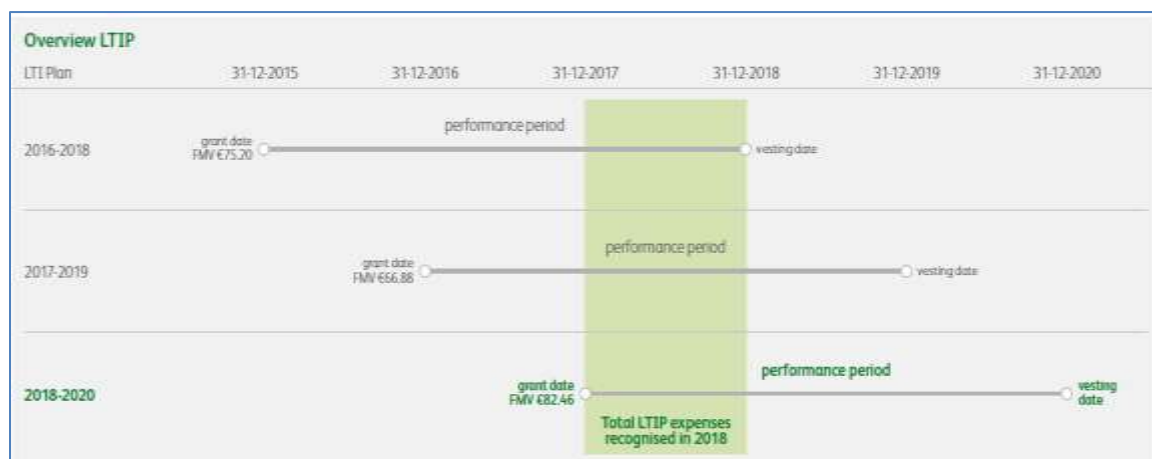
Overview LTIP

| LTI Plan | 31-12-2015 | 31-12-2016 | 31-12-2017 | 31-12-2018 | 31-12-2019 | 31-12-2020 |
|---|---|---|---|---|---|---|

2016-2018
grant date FMV €75.20
performance period
vesting date

2017-2019
grant date FMV €66.88
performance period
vesting date

2018-2020
grant date FMV €82.46
performance period
vesting date

Total LTIP expenses recognised in 2018